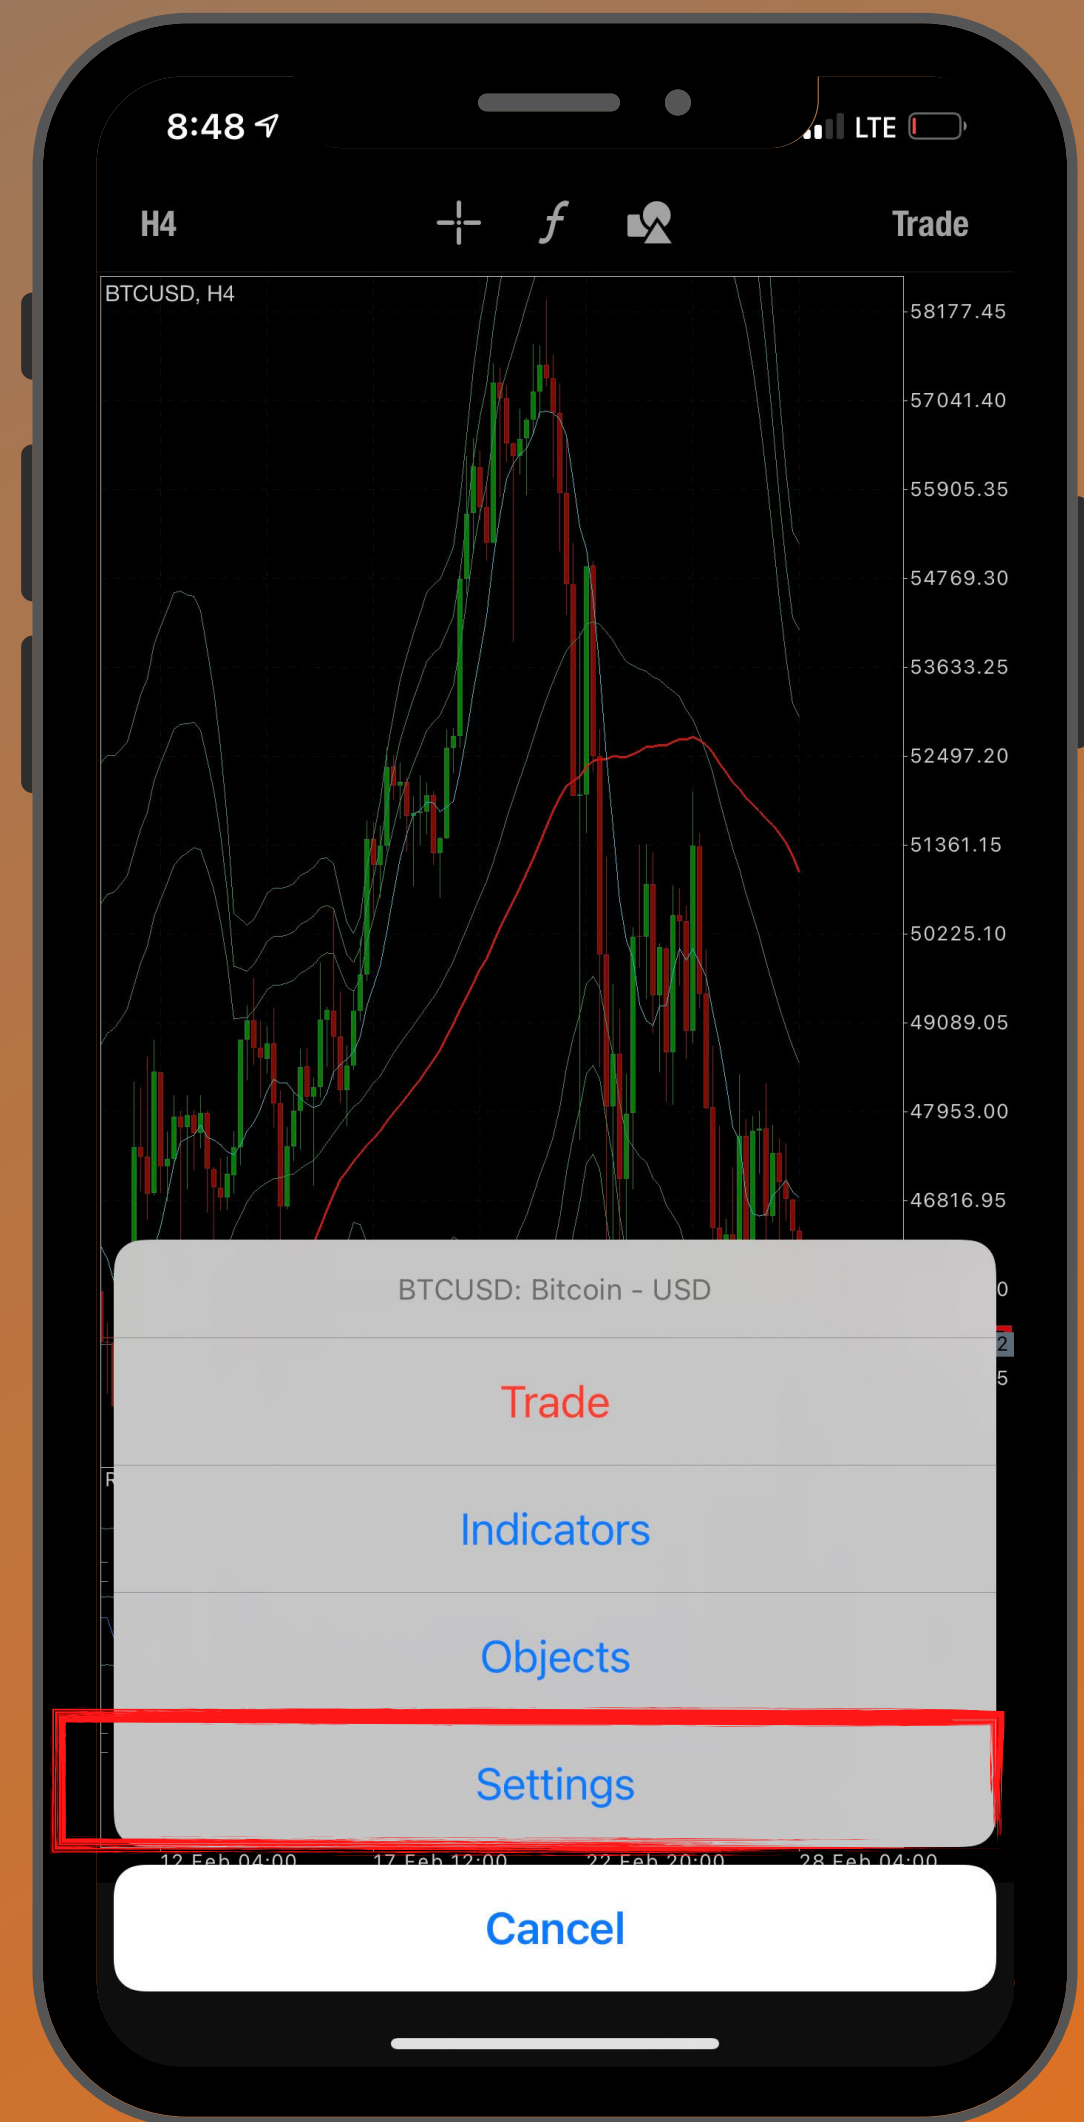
8:48

LTE

H4

Trade

BTCUSD, H4

58177.45
57041.40
55905.35
54769.30
53633.25
52497.20
51361.15
50225.10
49089.05
47953.00
46816.95

BTCUSD: Bitcoin - USD

Trade

Indicators

Objects

Settings

12 Feb 04:00 17 Feb 12:00 22 Feb 20:00 28 Feb 04:00

Cancel